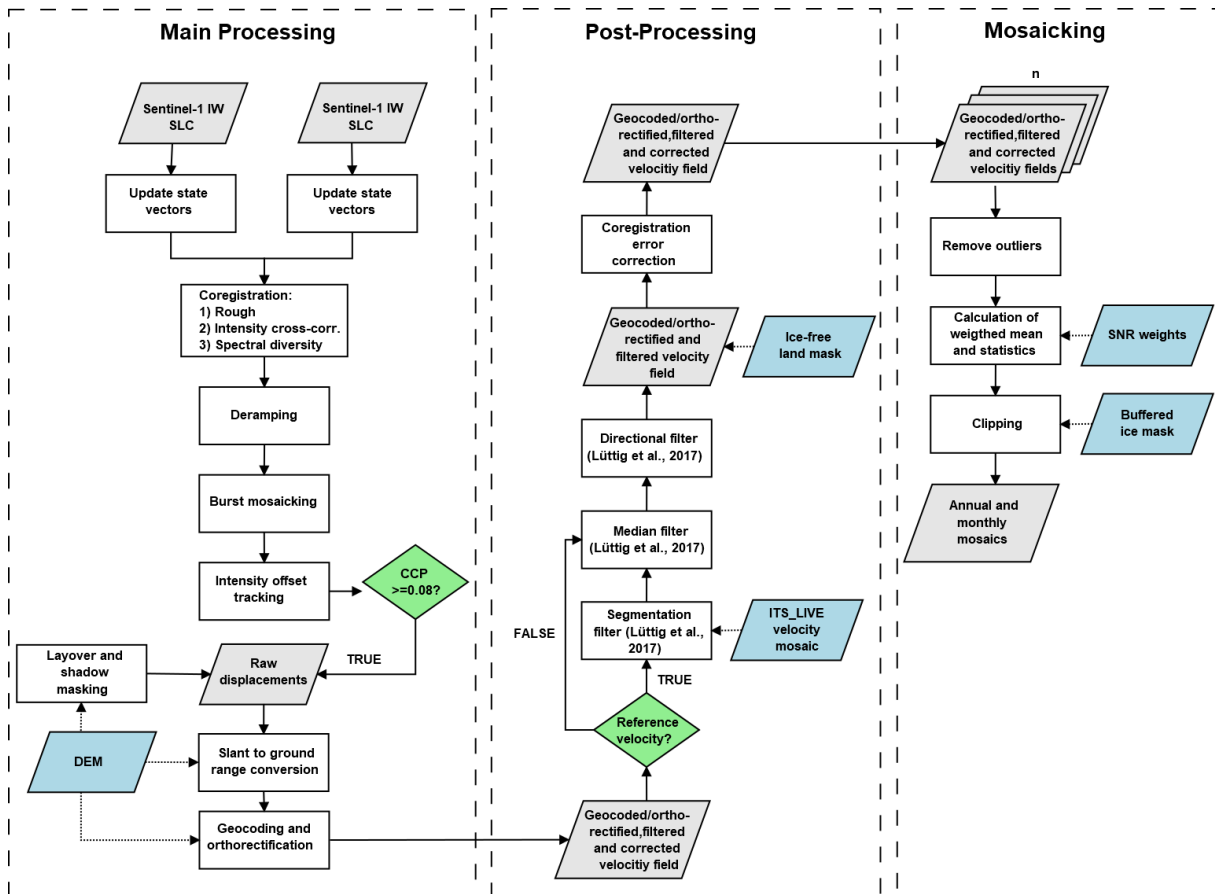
Main Processing

Sentinel-1 IW SLC

Sentinel-1 IW SLC

Update state vectors

Update state vectors

Coregistration:
1) Rough
2) Intensity cross-corr.
3) Spectral diversity

Deramping

Burst mosaicking

Intensity offset tracking

CCP >=0.08?

TRUE

Layover and shadow masking

Raw displacements

DEM

Slant to ground range conversion

Geocoding and orthorectification

Post-Processing

Geocoded/orthorectified,filtered and corrected velocitiy field

Coregistration error correction

Geocoded/orthorectified and filtered velocity field

Ice-free land mask

Directional filter (Lüttig et al., 2017)

Median filter (Lüttig et al., 2017)

Segmentation filter (Lüttig et al., 2017)

ITS_LIVE velocity mosaic

FALSE

TRUE

Reference velocity?

Geocoded/orthorectified,filtered and corrected velocitiy field

Mosaicking

n

Geocoded/orthorectified,filtered and corrected velocitiy fields

Remove outliers

Calculation of weigthed mean and statistics

SNR weights

Clipping

Buffered ice mask

Annual and monthly mosaics